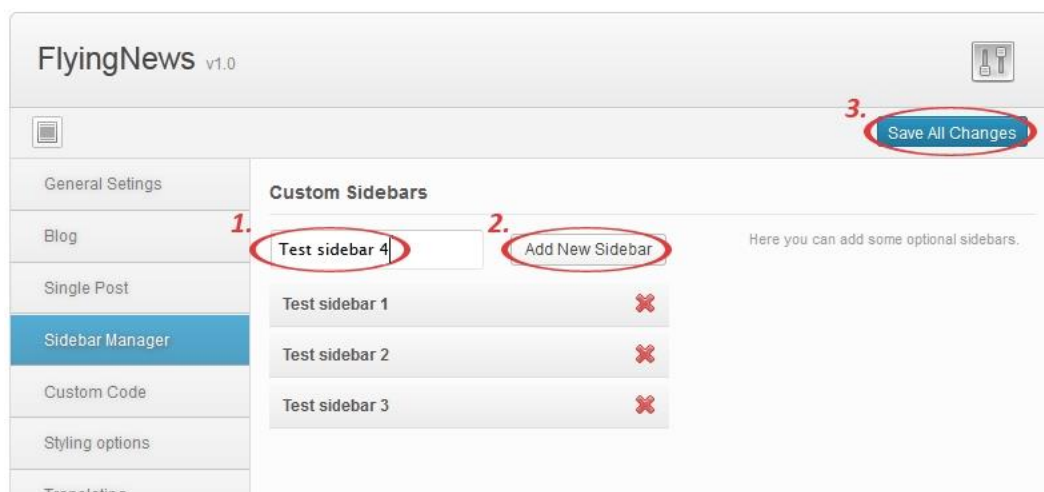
FlyingNews v1.0

3.

Save All Changes

General Setings

Blog

Single Post

Sidebar Manager

Custom Code

Styling options

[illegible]

Custom Sidebars

1.

Test sidebar 4

2.

Add New Sidebar

Here you can add some optional sidebars.

Test sidebar 1

Test sidebar 2

Test sidebar 3